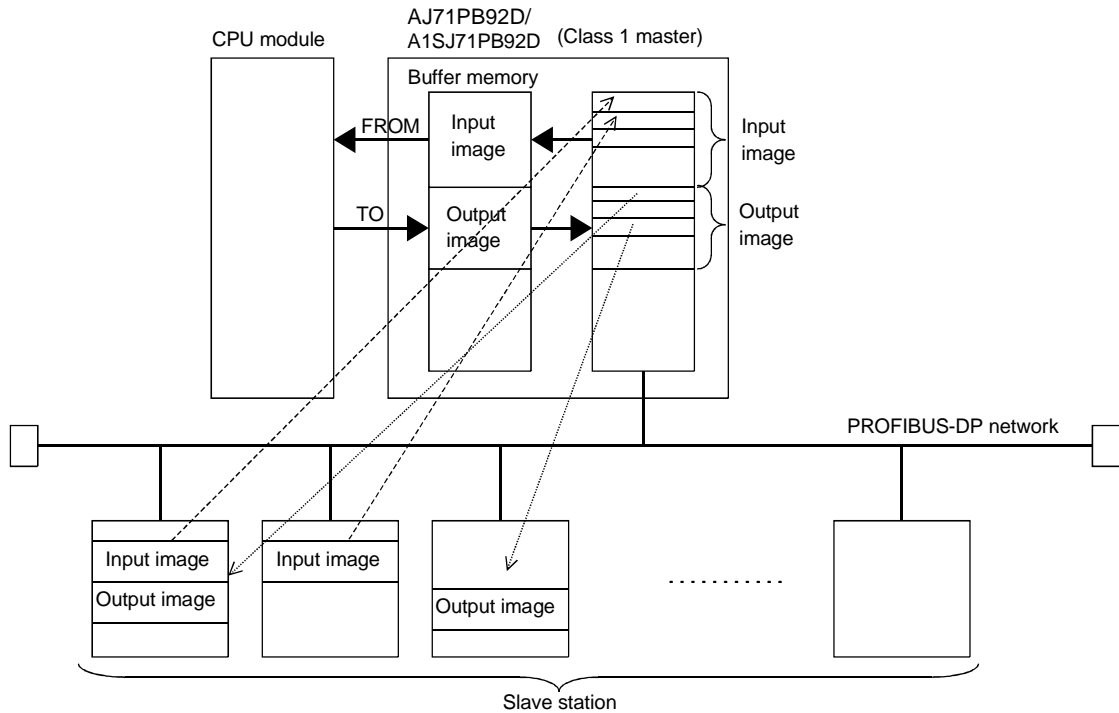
AJ71PB92D/
A1SJ71PB92D (Class 1 master)

CPU module

Buffer memory

FROM

Input image

TO

Output image

Input image

Output image

PROFIBUS-DP network

Input image

Output image

Input image

Output image

. . . . . . . . . . .

Slave station